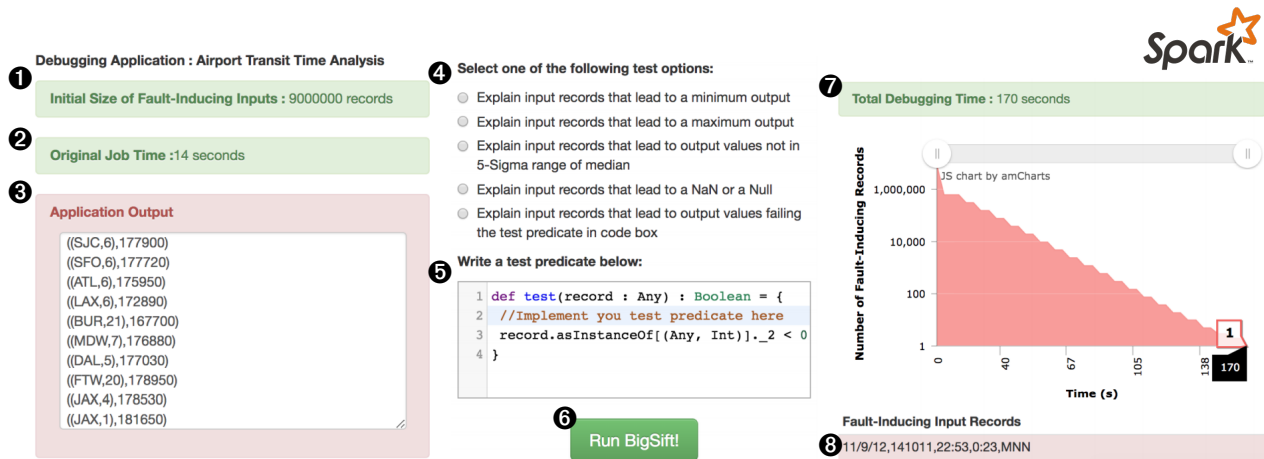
Debugging Application : Airport Transit Time Analysis

Spark

1 Initial Size of Fault-Inducing Inputs : 9000000 records

2 Original Job Time :14 seconds

3 Application Output

((SJC,6),177900)
((SFO,6),177720)
((ATL,6),175950)
((LAX,6),172890)
((BUR,21),167700)
((MDW,7),176880)
((DAL,5),177030)
((FTW,20),178950)
((JAX,4),178530)
((JAX,1),181650)

4 Select one of the following test options:

Explain input records that lead to a minimum output

Explain input records that lead to a maximum output

Explain input records that lead to output values not in 5-Sigma range of median

Explain input records that lead to a NaN or a Null

Explain input records that lead to output values failing the test predicate in code box

5 Write a test predicate below:

1 def test(record : Any) : Boolean = {
2 //Implement you test predicate here
3 record.asInstanceOf[(Any, Int)]._2 < 0
4 }

6 Run BigSift!

7 Total Debugging Time : 170 seconds

JS chart by amCharts

Number of Fault-Inducing Records

1,000,000
10,000
100
1

0
40
67
105
138
170

1

Time (s)

Fault-Inducing Input Records

8 11/9/12,141011,22:53,0:23,MNN